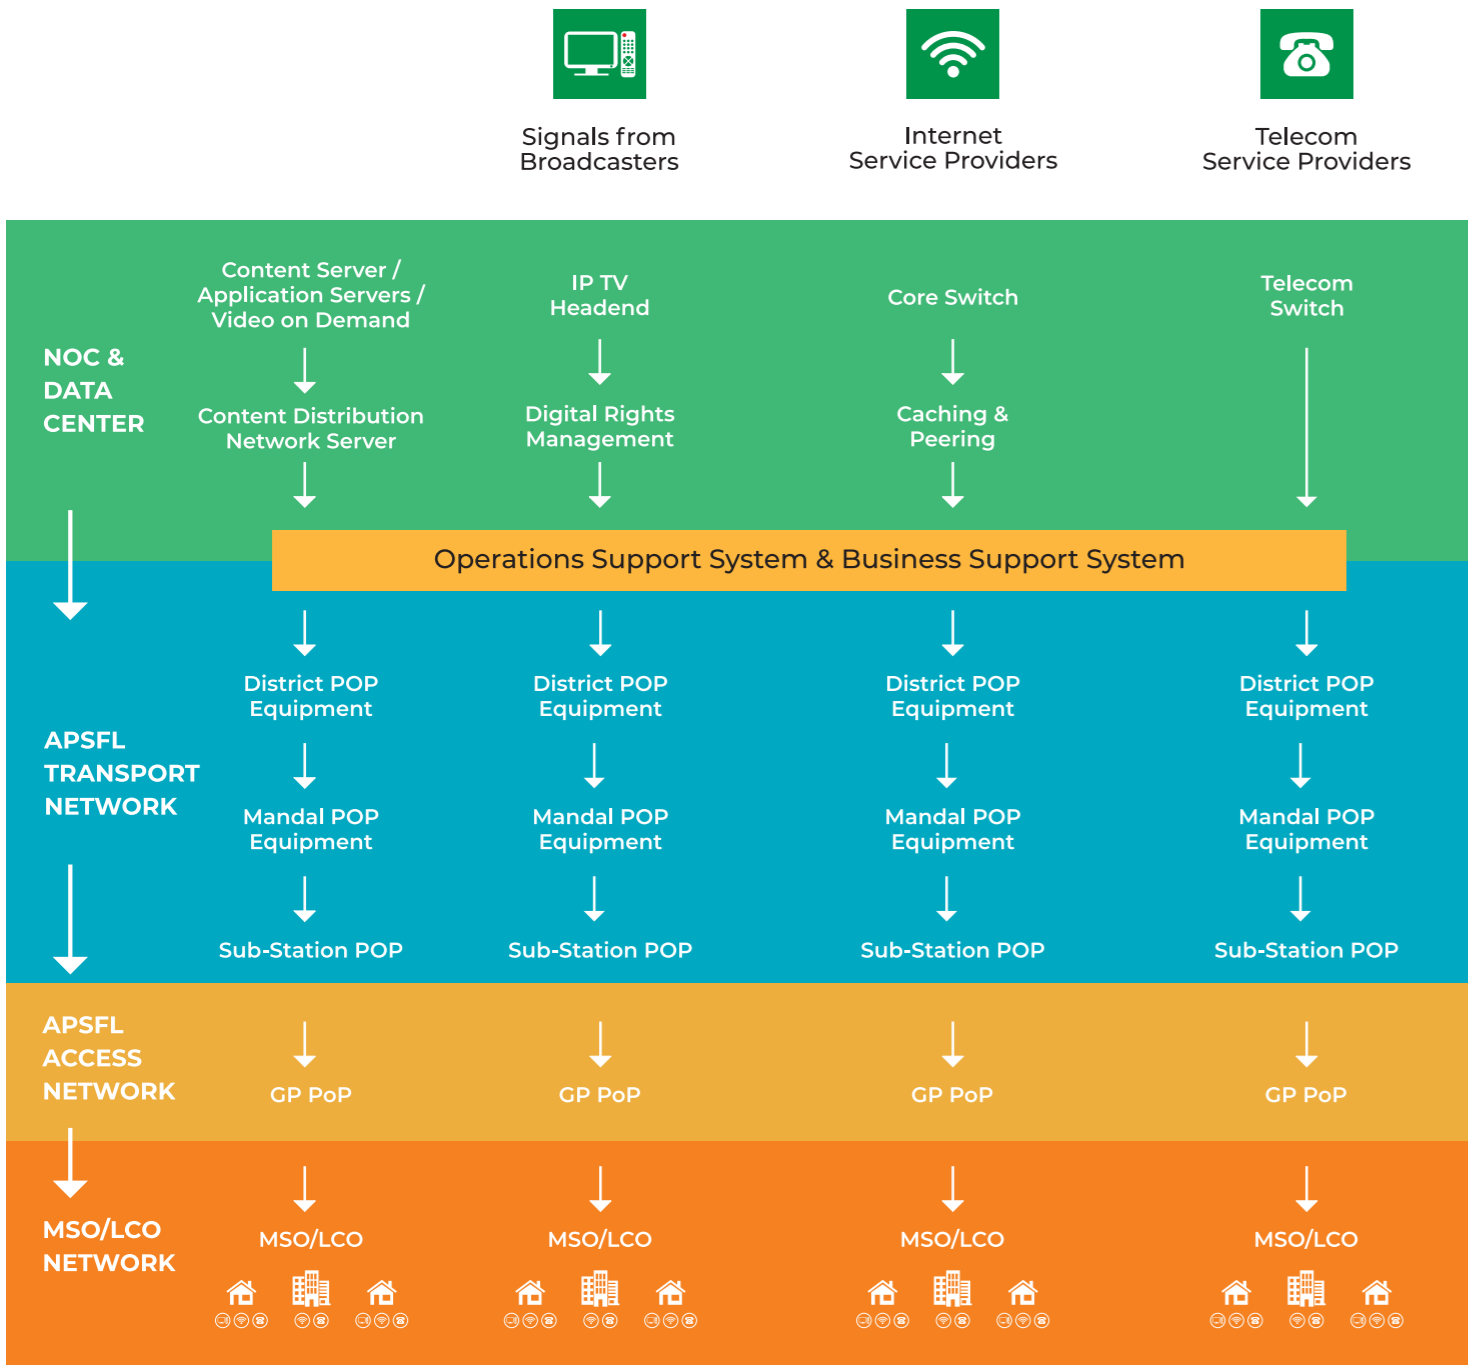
Signals from Broadcasters

Internet Service Providers

Telecom Service Providers

NOC & DATA CENTER

Content Server / Application Servers / Video on Demand

Content Distribution Network Server

IP TV Headend

Digital Rights Management

Core Switch

Caching & Peering

Telecom Switch

Operations Support System & Business Support System

APSFL TRANSPORT NETWORK

District POP Equipment

Mandal POP Equipment

Sub-Station POP

District POP Equipment

Mandal POP Equipment

Sub-Station POP

District POP Equipment

Mandal POP Equipment

Sub-Station POP

District POP Equipment

Mandal POP Equipment

Sub-Station POP

APSFL ACCESS NETWORK

GP PoP

GP PoP

GP PoP

GP PoP

MSO/LCO NETWORK

MSO/LCO

MSO/LCO

MSO/LCO

MSO/LCO